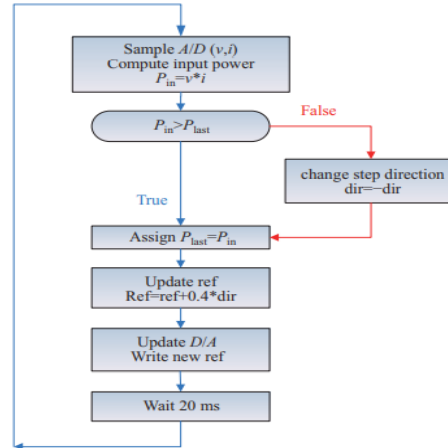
Sample $A/D$ ($v$,$i$)
Compute input power
$P_{in}$=$v$*$i$

$P_{in}$>$P_{last}$

False

change step direction
dir=−dir

True

Assign $P_{last}$=$P_{in}$

Update ref
Ref=ref+0.4*dir

Update $D/A$
Write new ref

Wait 20 ms